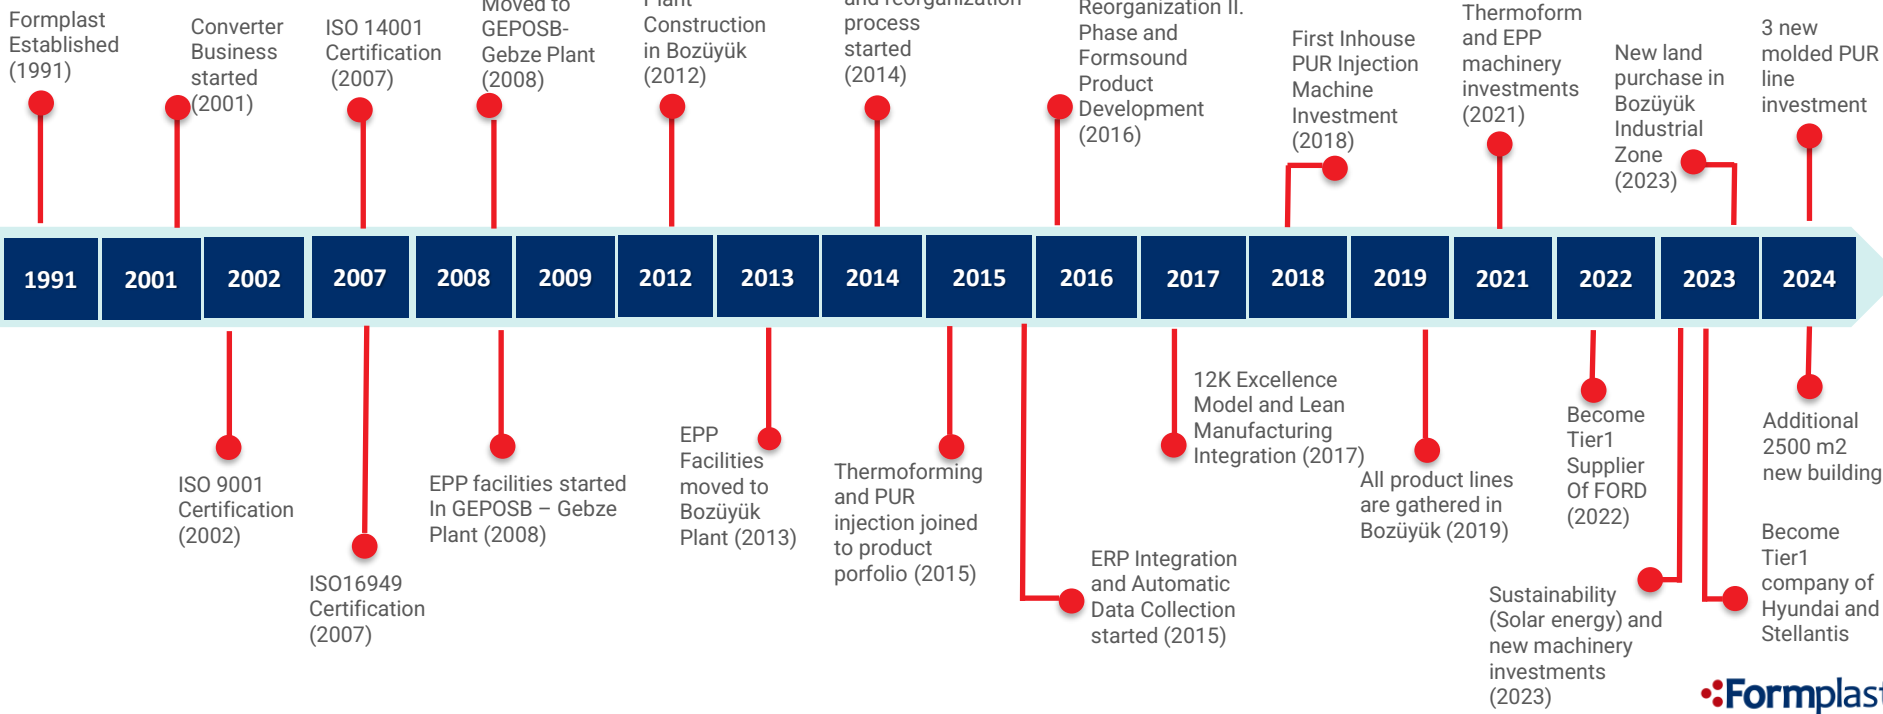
Formplast Established (1991)

Converter Business started (2001)

ISO 14001 Certification (2007)

Moved to GEPOSB-Gebze Plant (2008)

Plant Construction in Bozüyük (2012)

and reorganization process started (2014)

Reorganization II. Phase and Formsound Product Development (2016)

First Inhouse PUR Injection Machine Investment (2018)

Thermoform and EPP machinery investments (2021)

New land purchase in Bozüyük Industrial Zone (2023)

3 new molded PUR line investment

| 1991 | 2001 | 2002 | 2007 | 2008 | 2009 | 2012 | 2013 | 2014 | 2015 | 2016 | 2017 | 2018 | 2019 | 2021 | 2022 | 2023 | 2024 |
|---|---|---|---|---|---|---|---|---|---|---|---|---|---|---|---|---|---|

ISO 9001 Certification (2002)

ISO16949 Certification (2007)

EPP facilities started In GEPOSB – Gebze Plant (2008)

EPP Facilities moved to Bozüyük Plant (2013)

Thermoforming and PUR injection joined to product porfolio (2015)

ERP Integration and Automatic Data Collection started (2015)

12K Excellence Model and Lean Manufacturing Integration (2017)

All product lines are gathered in Bozüyük (2019)

Become Tier1 Supplier Of FORD (2022)

Sustainability (Solar energy) and new machinery investments (2023)

Additional 2500 m2 new building

Become Tier1 company of Hyundai and Stellantis

Formplast